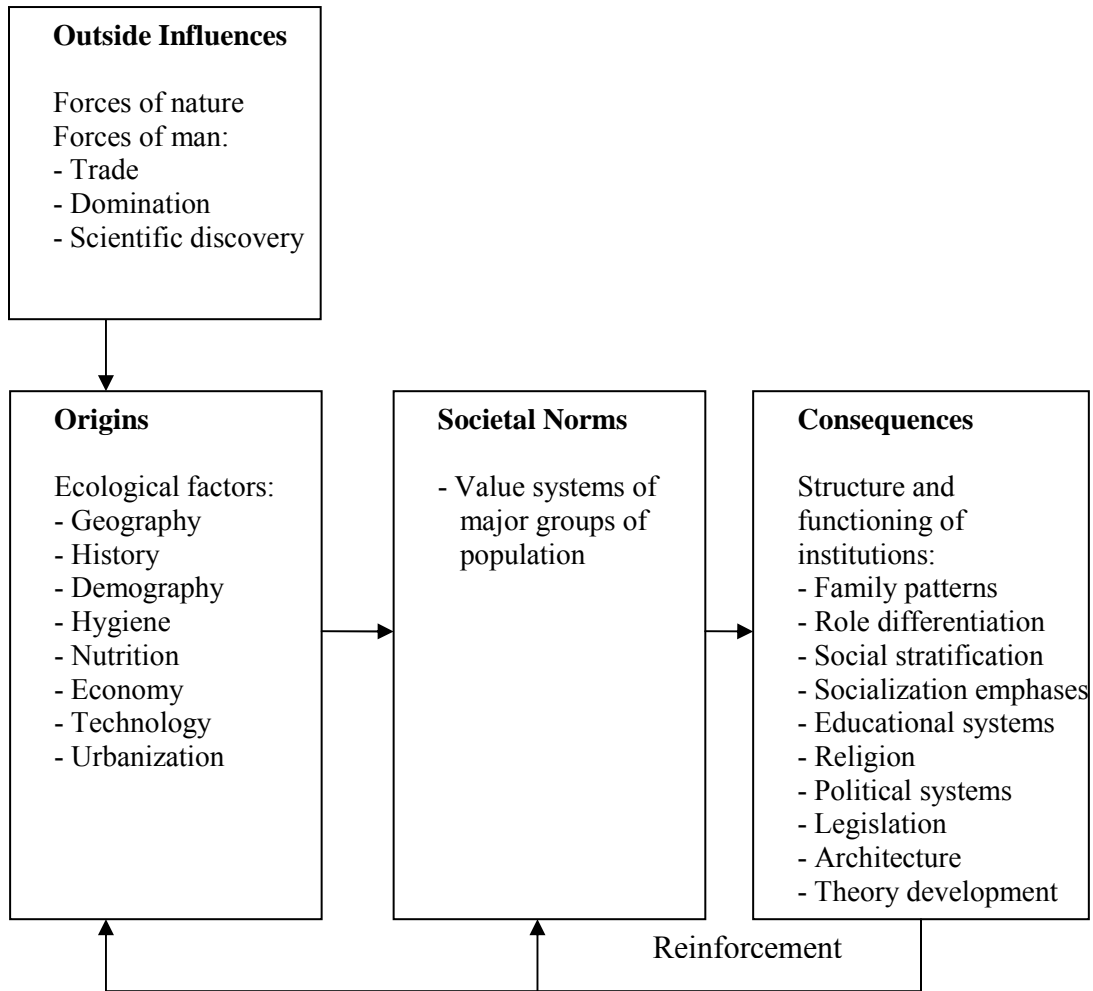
**Outside Influences**

Forces of nature
Forces of man:
- Trade
- Domination
- Scientific discovery

**Origins**

Ecological factors:
- Geography
- History
- Demography
- Hygiene
- Nutrition
- Economy
- Technology
- Urbanization

**Societal Norms**

- Value systems of major groups of population

**Consequences**

Structure and functioning of institutions:
- Family patterns
- Role differentiation
- Social stratification
- Socialization emphases
- Educational systems
- Religion
- Political systems
- Legislation
- Architecture
- Theory development

Reinforcement